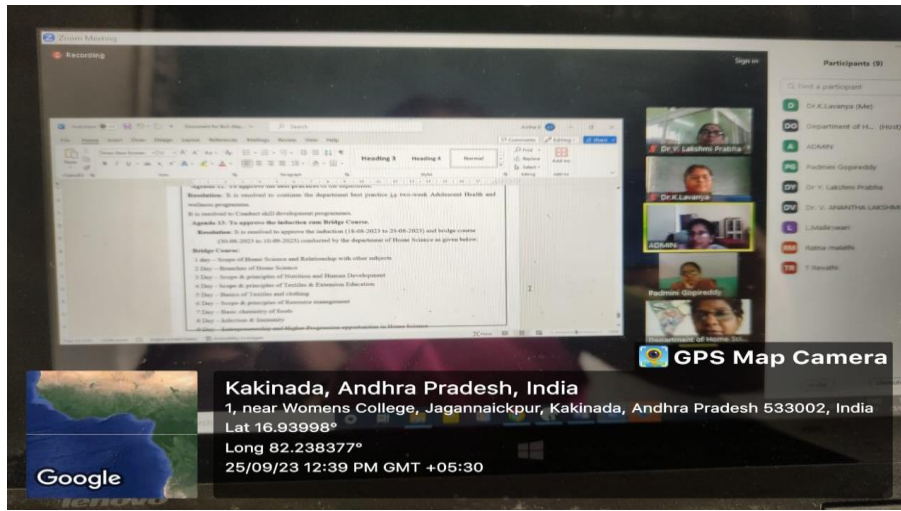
Zoom Meeting

Recording

Sign in

Participants (9)

Q Find a participant

D Dr.K.Lavanya (Me)

DO Department of H... (Host)

A ADMIN

PG Padmini Gopireddy

DY Dr. Y. Lakshmi Prabha

DV Dr. V. ANANTHA LAKSHMI

L L.Malleswari

RM Ratna malathi

TR T Revathi

Heading 3 Heading 4 Normal

Agenda 12: To approve the best practices of the department.

Resolution: It is resolved to continue the department best practice as two-week Adolescent Health and wellness programme.

It is resolved to Conduct skill development programmes.

Agenda 13: To approve the induction cum Bridge Course.

Resolution: It is resolved to approve the induction (18-08-2023 to 29-08-2023) and bridge course (30-08-2023 to 10-09-2023) conducted by the department of Home Science as given below.

Bridge Course:

1 day – Scope of Home Science and Relationship with other subjects

2 Day – Branches of Home Science

3 Day – Scope & principles of Nutrition and Human Development

4 Day – Scope & principles of Textiles & Extension Education

5 Day – Basics of Textiles and clothing

6 Day – Scope & principles of Resource management

7 Day – Basic chemistry of foods

8 Day – Infection & Immunity

9 Day – Entrepreneurship and Higher Progression opportunities in Home Science

Dr. Y. Lakshmi Prabha

Dr.K.Lavanya

ADMIN

Padmini Gopireddy

Department of Home Sc...

GPS Map Camera

Kakinada, Andhra Pradesh, India

1, near Womens College, Jagannaickpur, Kakinada, Andhra Pradesh 533002, India

Lat 16.93998°

Long 82.238377°

25/09/23 12:39 PM GMT +05:30

Google

lenovo